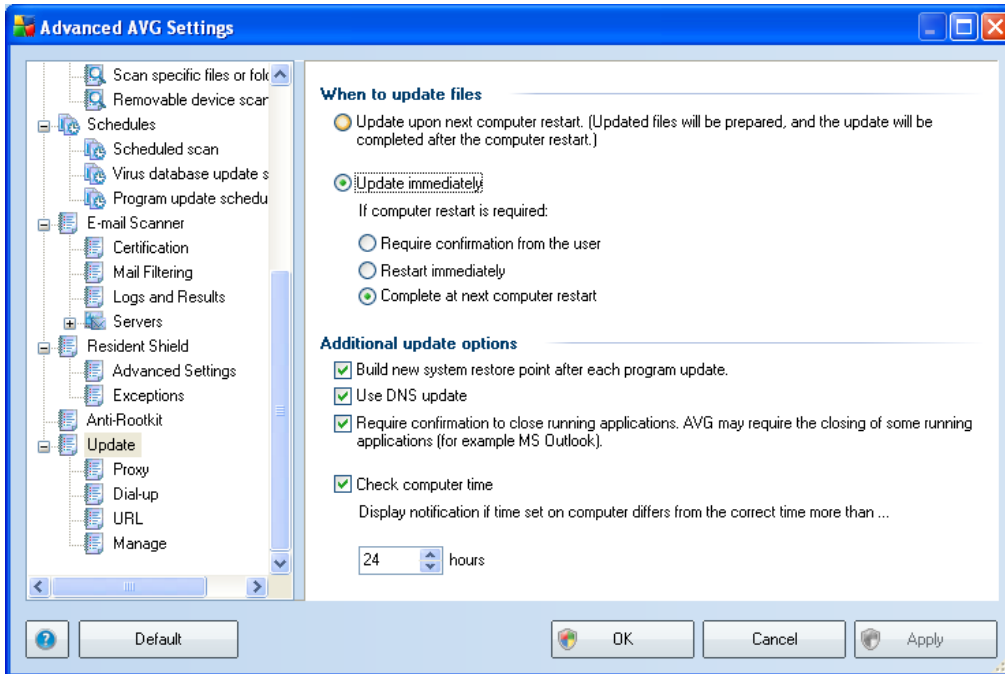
Advanced AVG Settings

Scan specific files or fol
Removable device scar
Schedules
Scheduled scan
Virus database update s
Program update schedu
E-mail Scanner
Certification
Mail Filtering
Logs and Results
Servers
Resident Shield
Advanced Settings
Exceptions
Anti-Rootkit
Update
Proxy
Dial-up
URL
Manage

When to update files

Update upon next computer restart. (Updated files will be prepared, and the update will be completed after the computer restart.)

Update immediately

If computer restart is required:

Require confirmation from the user

Restart immediately

Complete at next computer restart

Additional update options

Build new system restore point after each program update.

Use DNS update

Require confirmation to close running applications. AVG may require the closing of some running applications (for example MS Outlook).

Check computer time

Display notification if time set on computer differs from the correct time more than ...

24 hours

Default

OK

Cancel

Apply